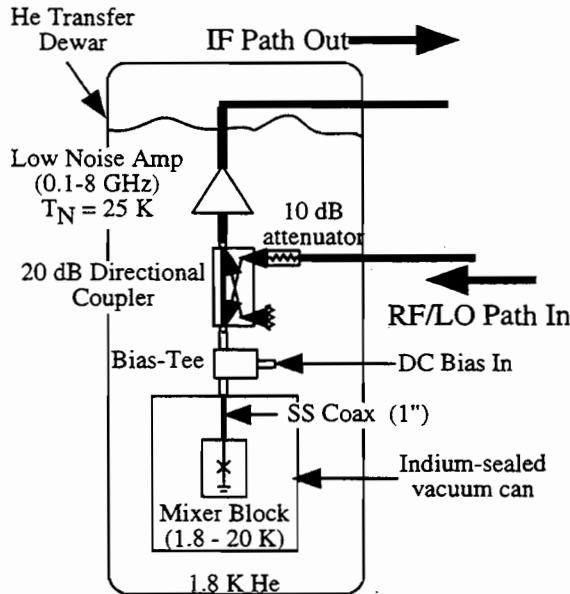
He Transfer Dewar

IF Path Out

Low Noise Amp (0.1-8 GHz) $T_N = 25$ K

10 dB attenuator

20 dB Directional Coupler

RF/LO Path In

Bias-Tee

DC Bias In

SS Coax (1")

Indium-sealed vacuum can

Mixer Block (1.8 - 20 K)

1.8 K He